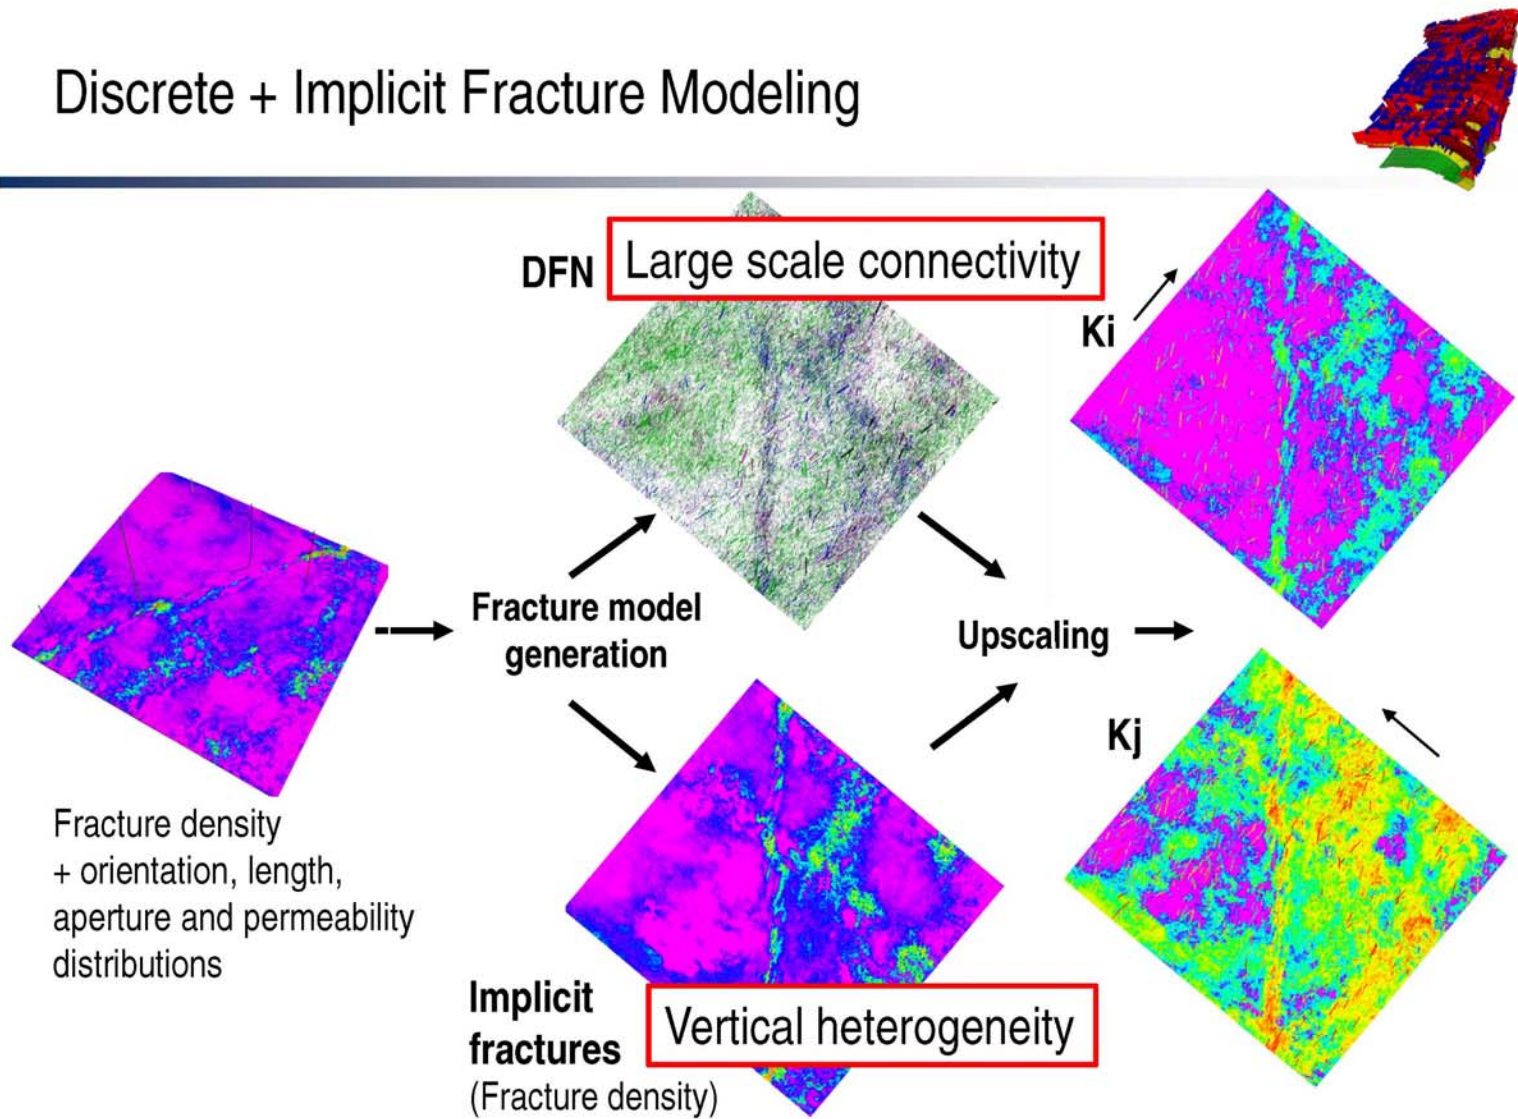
Discrete + Implicit Fracture Modeling

DFN

Large scale connectivity

Ki

Fracture model generation

Upscaling

Kj

Fracture density + orientation, length, aperture and permeability distributions

Implicit fractures (Fracture density)

Vertical heterogeneity